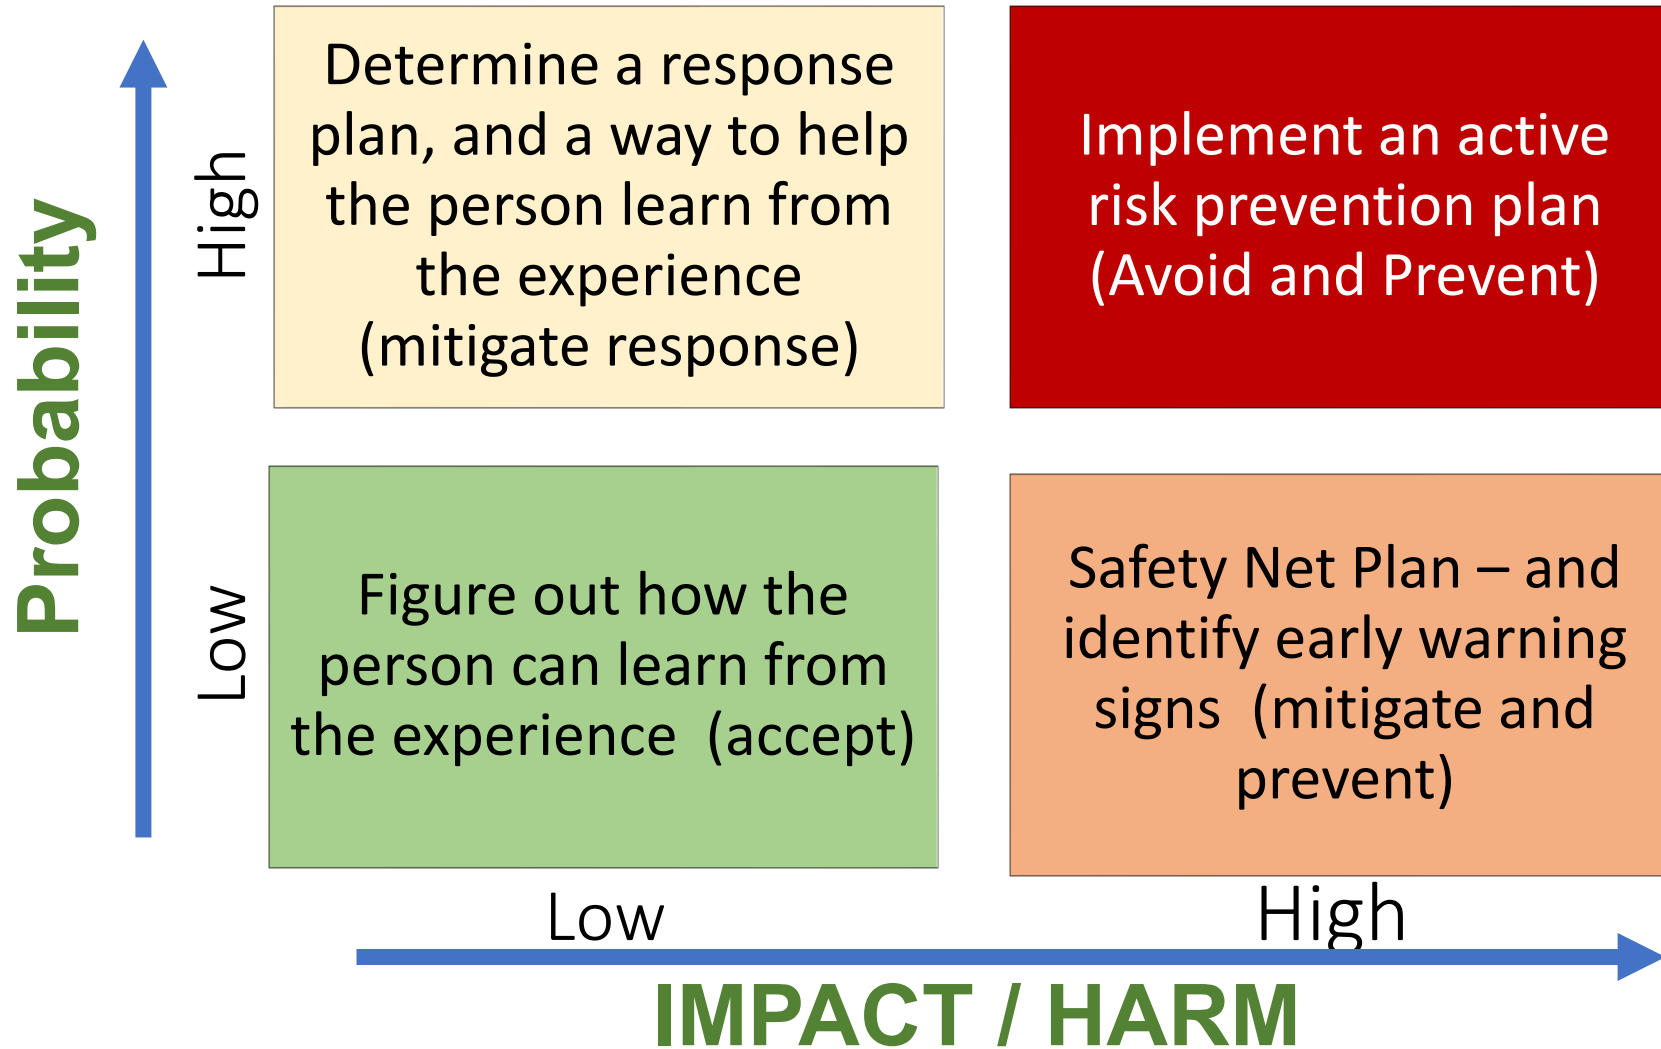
Probability

High

Determine a response plan, and a way to help the person learn from the experience (mitigate response)

Implement an active risk prevention plan (Avoid and Prevent)

Low

Figure out how the person can learn from the experience (accept)

Safety Net Plan – and identify early warning signs (mitigate and prevent)

Low

High

IMPACT / HARM